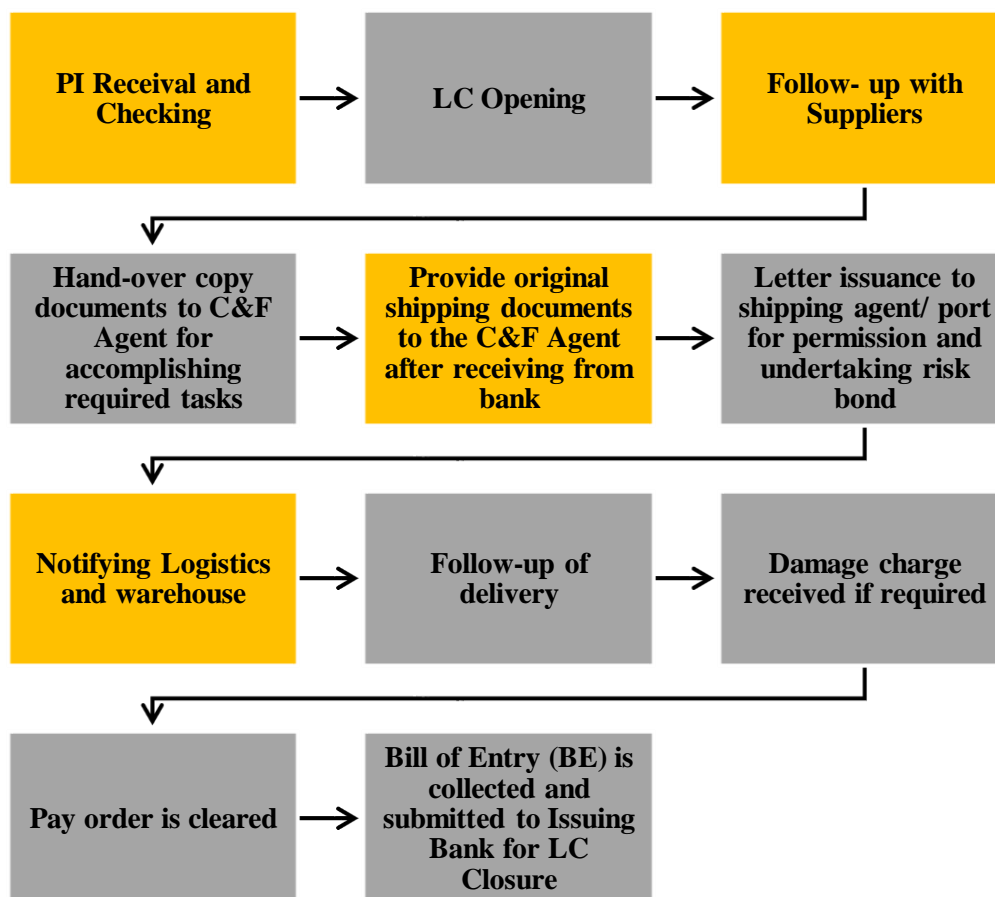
PI Receival and Checking

LC Opening

Follow- up with Suppliers

Hand-over copy documents to C&F Agent for accomplishing required tasks

Provide original shipping documents to the C&F Agent after receiving from bank

Letter issuance to shipping agent/ port for permission and undertaking risk bond

Notifying Logistics and warehouse

Follow-up of delivery

Damage charge received if required

Pay order is cleared

Bill of Entry (BE) is collected and submitted to Issuing Bank for LC Closure